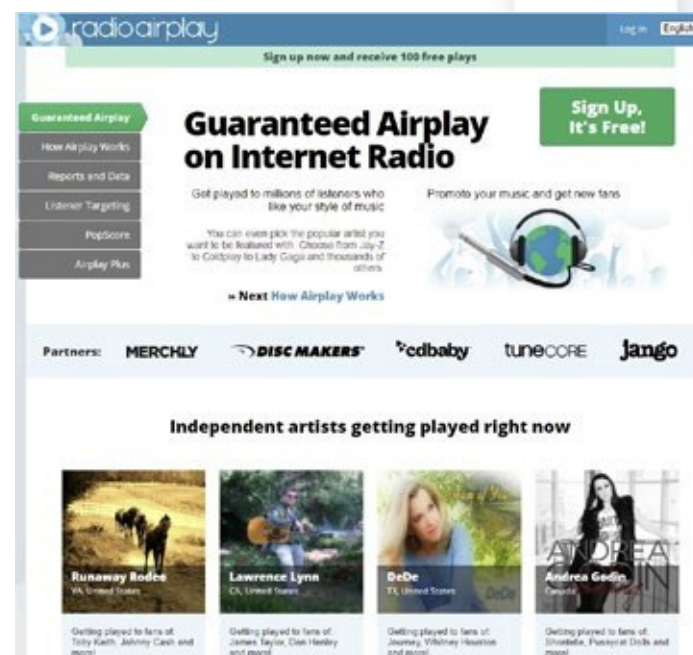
radioairplay

Log in English

Sign up now and receive 100 free plays

Guaranteed Airplay
How Airplay Works
Reports and Data
Listener Targeting
PopScore
Airplay Plus

Guaranteed Airplay on Internet Radio

Sign Up, It's Free!

Get played to millions of listeners who like your style of music

You can even pick the popular artist you want to be featured with. Choose from Jay-Z to Coldplay to Lady Gaga and thousands of others.

Promote your music and get new fans

» Next How Airplay Works

Partners: MERCHLY DISC MAKERS cdbaby tunecore jango

Independent artists getting played right now

Runaway Rodeo
VA, United States

Getting played to fans of: Toby Keith, Johnny Cash and more!

Lawrence Lynn
CA, United States

Getting played to fans of: James Taylor, Don Henley and more!

DeDe
TX, United States

Getting played to fans of: Journey, Whitney Houston and more!

Andrea Godin
Canada

Getting played to fans of: Shontelle, Pussycat Dolls and more!